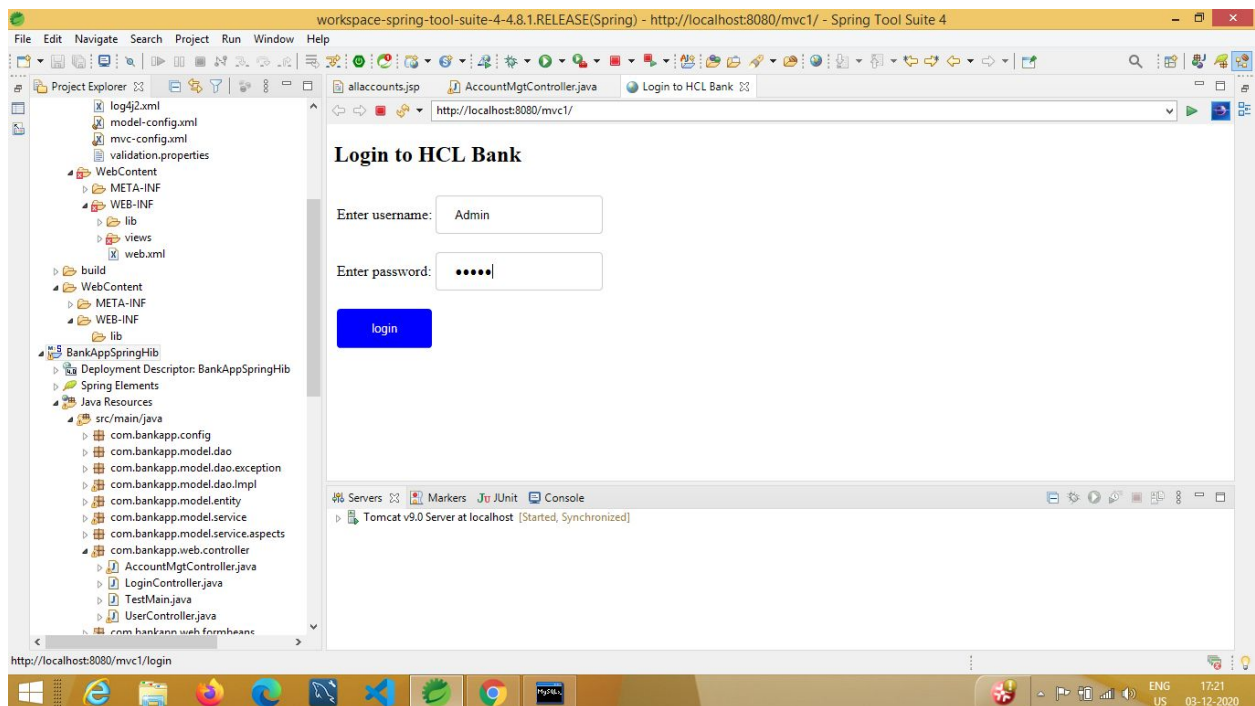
workspace-spring-tool-suite-4-4.8.1.RELEASE(Spring) - http://localhost:8080/mvc1/ - Spring Tool Suite 4

File Edit Navigate Search Project Run Window Help

Project Explorer

log4j2.xml
model-config.xml
mvc-config.xml
validation.properties
WebContent
META-INF
WEB-INF
lib
views
web.xml
build
WebContent
META-INF
WEB-INF
lib
BankAppSpringHib
Deployment Descriptor: BankAppSpringHib
Spring Elements
Java Resources
src/main/java
com.bankapp.config
com.bankapp.model.dao
com.bankapp.model.dao.exception
com.bankapp.model.dao.Impl
com.bankapp.model.entity
com.bankapp.model.service
com.bankapp.model.service.aspects
com.bankapp.web.controller
AccountMgtController.java
LoginController.java
TestMain.java
UserController.java
com.bankapp.web.formbeans

allaccounts.jsp | AccountMgtController.java | Login to HCL Bank

http://localhost:8080/mvc1/

Login to HCL Bank

Enter username: Admin

Enter password: •••••

login

Servers | Markers | JUnit | Console

Tomcat v9.0 Server at localhost [Started, Synchronized]

http://localhost:8080/mvc1/login

ENG US 17:21 03-12-2020